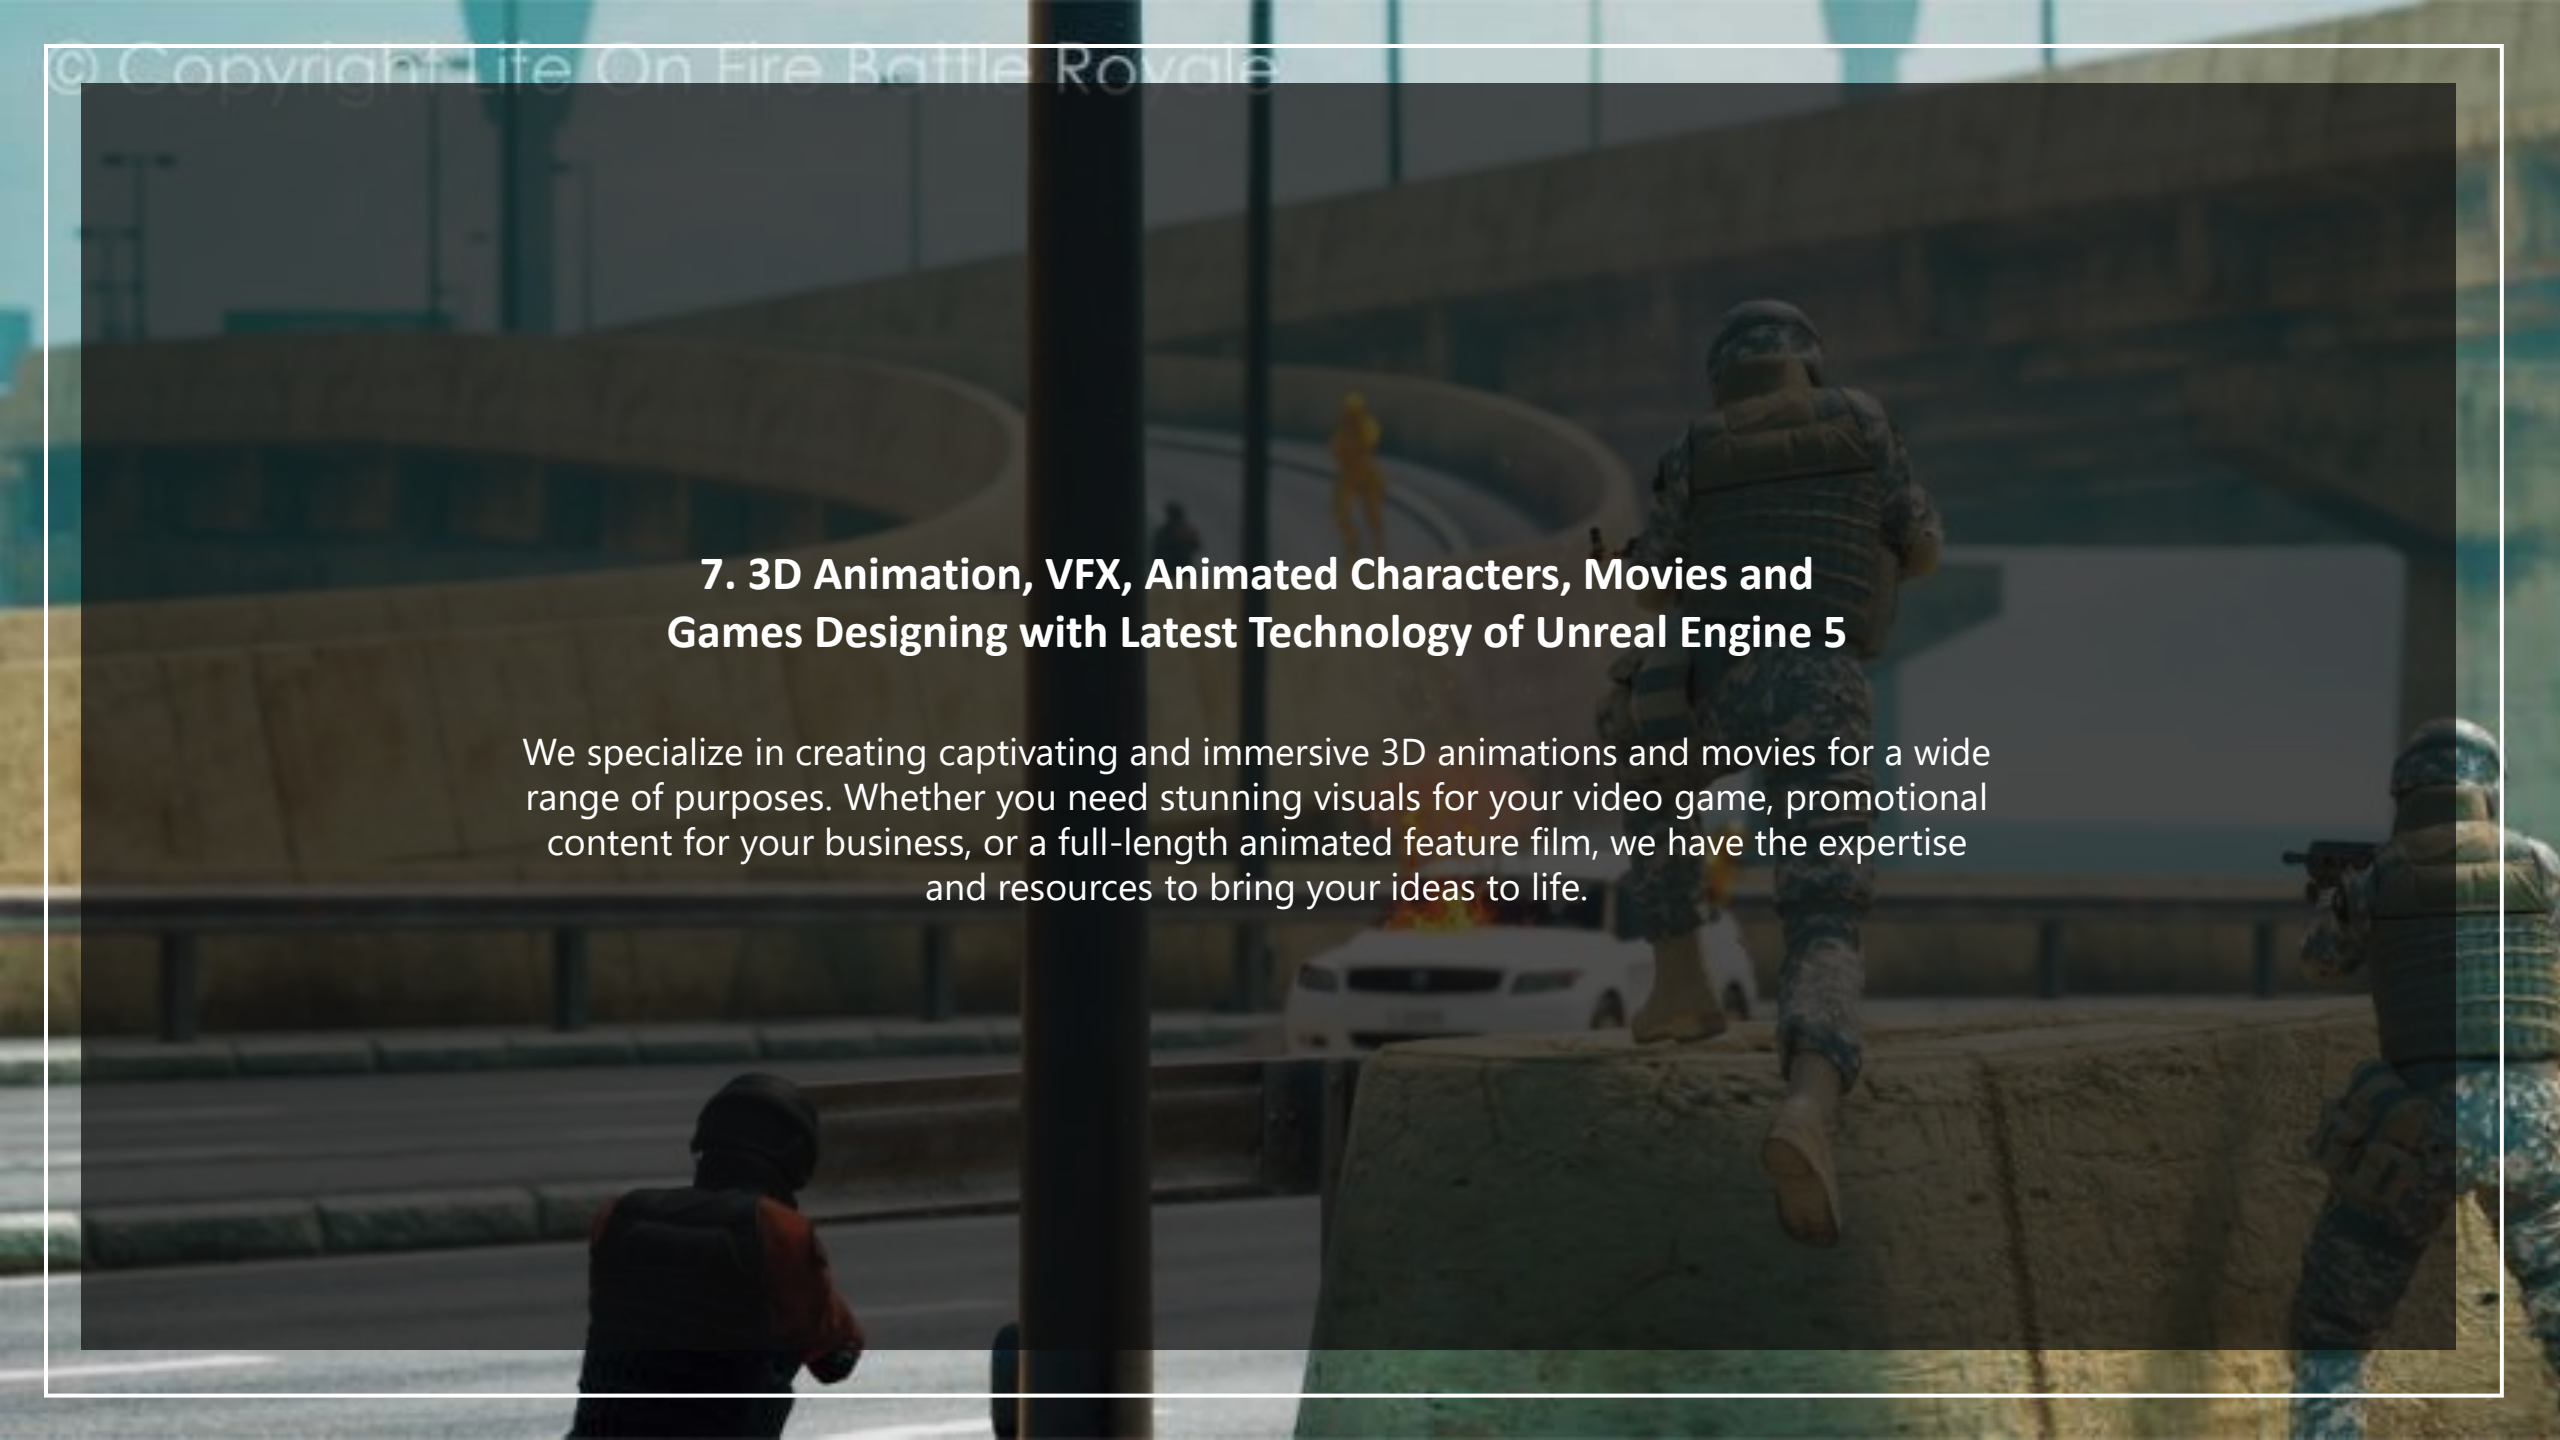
© Copyright Life On Fire Battle Royale

7. 3D Animation, VFX, Animated Characters, Movies and Games Designing with Latest Technology of Unreal Engine 5

We specialize in creating captivating and immersive 3D animations and movies for a wide range of purposes. Whether you need stunning visuals for your video game, promotional content for your business, or a full-length animated feature film, we have the expertise and resources to bring your ideas to life.